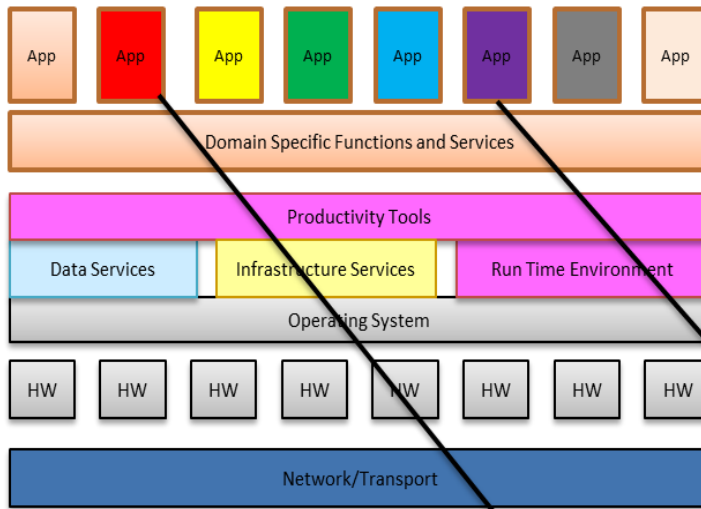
App App App App App App App App

Domain Specific Functions and Services

Productivity Tools

Data Services Infrastructure Services Run Time Environment

Operating System

HW HW HW HW HW HW HW HW

Network/Transport